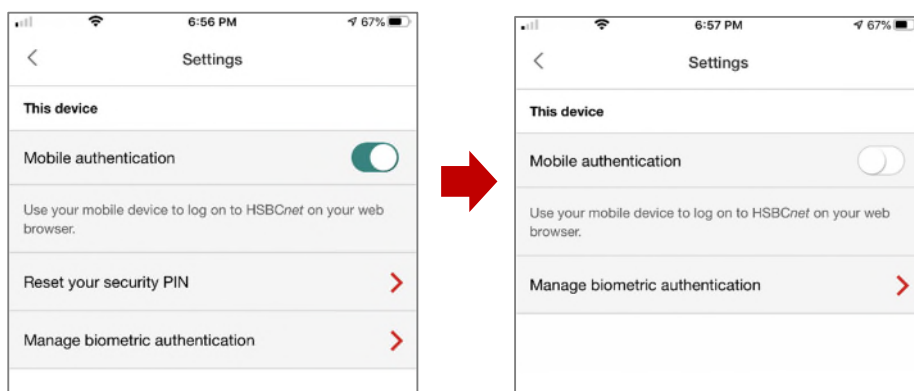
6:56 PM
67%

Settings

This device

Mobile authentication

Use your mobile device to log on to HSBCnet on your web browser.

Reset your security PIN

Manage biometric authentication

6:57 PM
67%

Settings

This device

Mobile authentication

Use your mobile device to log on to HSBCnet on your web browser.

Manage biometric authentication